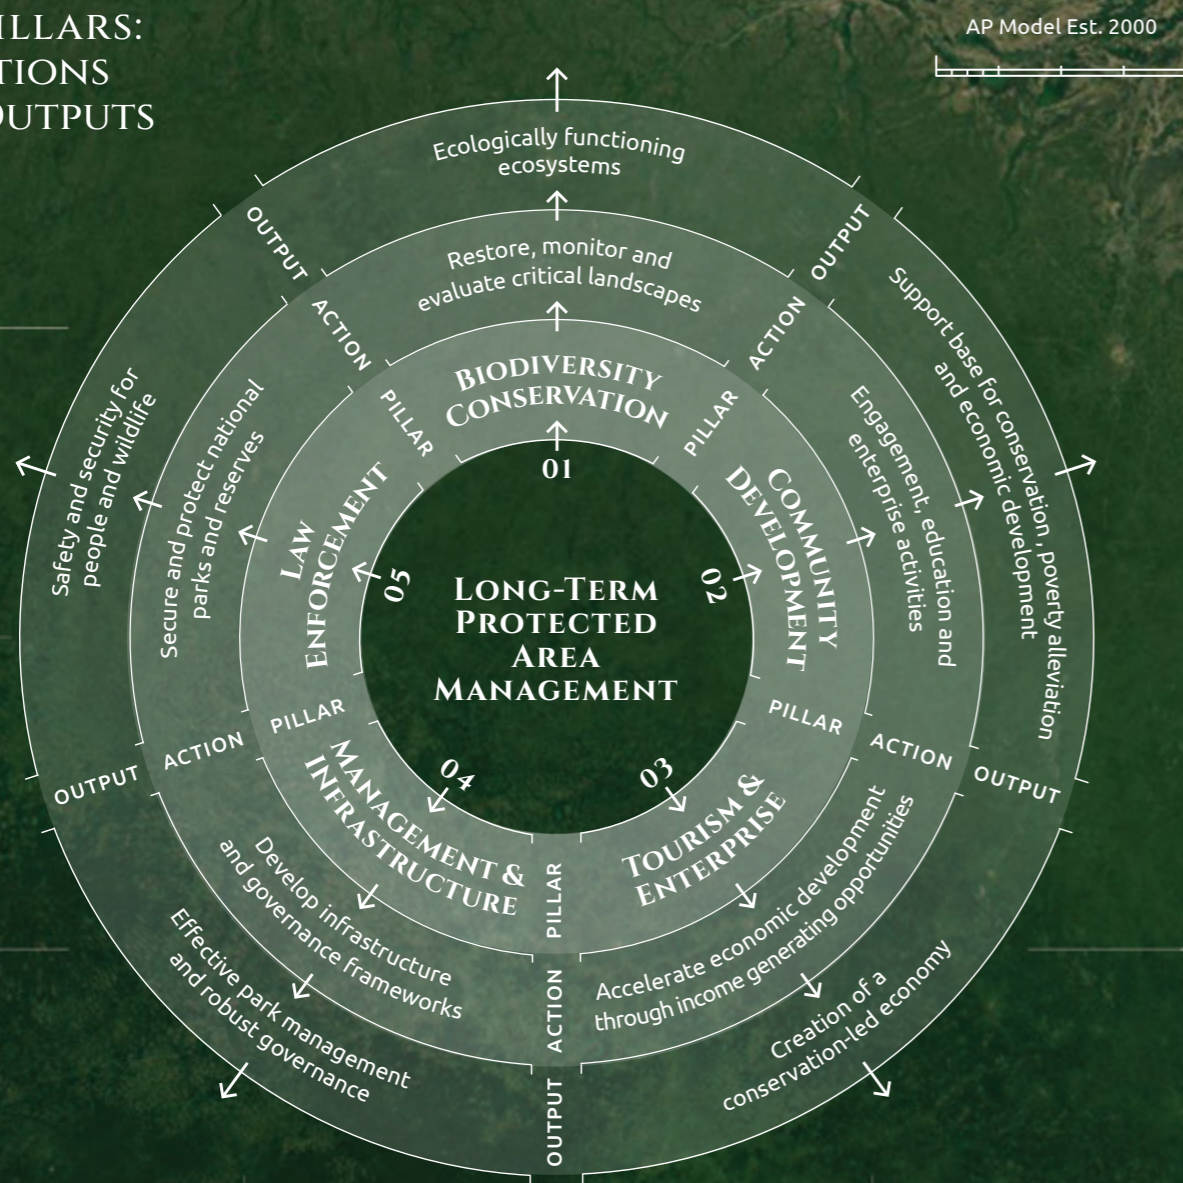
ILLARS:
TIONS
OUTPUTS

AP Model Est. 2000

Ecologically functioning ecosystems

Restore, monitor and evaluate critical landscapes

OUTPUT

ACTION

PILLAR

BIODIVERSITY CONSERVATION

01

OUTPUT

ACTION

PILLAR

Support base for conservation, poverty alleviation and economic development

Engagement, education and enterprise activities

COMMUNITY DEVELOPMENT

02

Safety and security for people and wildlife

Secure and protect national parks and reserves

LAW ENFORCEMENT

05

LONG-TERM PROTECTED AREA MANAGEMENT

PILLAR

ACTION

OUTPUT

PILLAR

ACTION

OUTPUT

04

MANAGEMENT & INFRASTRUCTURE

03

TOURISM & ENTERPRISE

Develop infrastructure and governance frameworks

Effective park management and robust governance

PILLAR

ACTION

OUTPUT

Accelerate economic development through income generating opportunities

Creation of a conservation-led economy